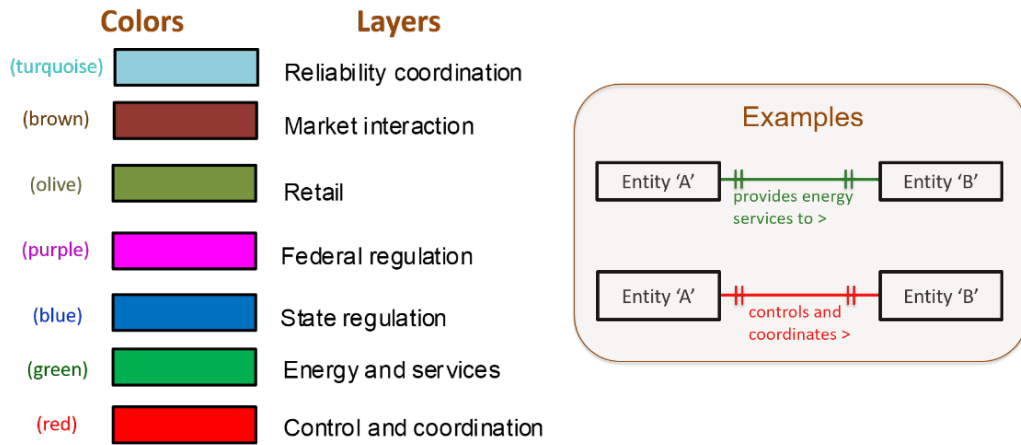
Colors

Layers

(turquoise) Reliability coordination

(brown) Market interaction

(olive) Retail

(purple) Federal regulation

(blue) State regulation

(green) Energy and services

(red) Control and coordination

Examples

Entity 'A' provides energy services to > Entity 'B'

Entity 'A' controls and coordinates > Entity 'B'